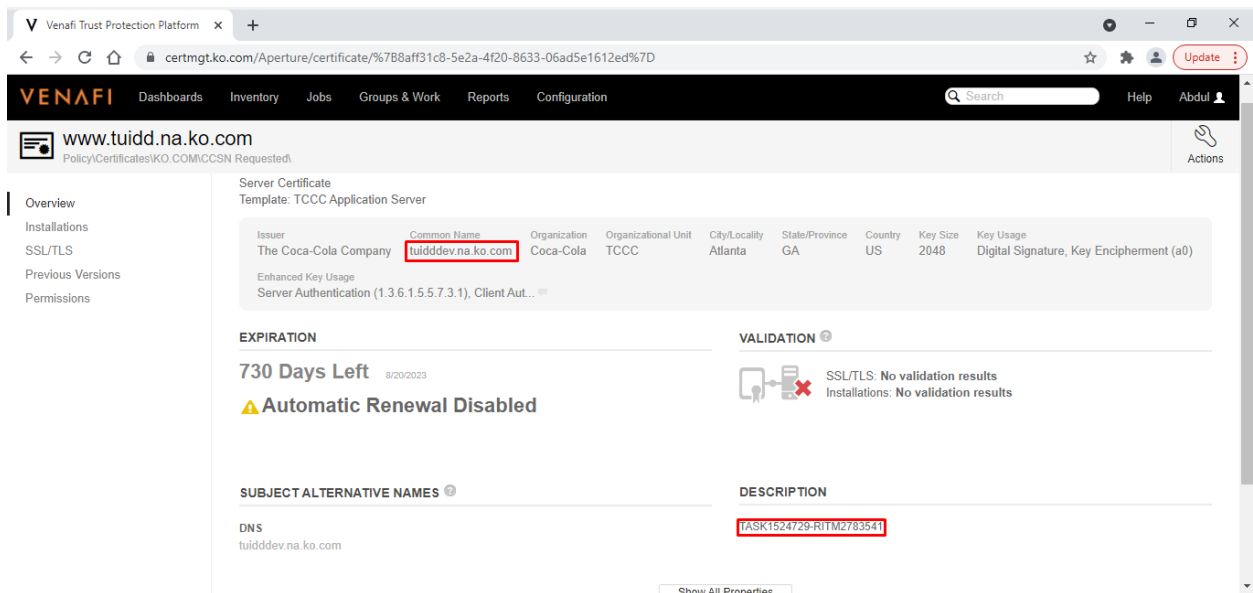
Venafi Trust Protection Platform ×
+

certmgt.ko.com/Aperture/certificate/%7B8aff31c8-5e2a-4f20-8633-06ad5e1612ed%7D

Update

VENAFI Dashboards Inventory Jobs Groups & Work Reports Configuration

Search

Help Abdul

www.tuidd.na.ko.com
Policy\Certificates\KO.COM\CCSN Requested\

Actions

Overview
Installations
SSL/TLS
Previous Versions
Permissions

Server Certificate
Template: TCCC Application Server

| Issuer | Common Name | Organization | Organizational Unit | City/Locality | State/Province | Country | Key Size | Key Usage |
|---|---|---|---|---|---|---|---|---|
| The Coca-Cola Company | tuidddev.na.ko.com | Coca-Cola | TCCC | Atlanta | GA | US | 2048 | Digital Signature, Key Encipherment (a0) |

Enhanced Key Usage
Server Authentication (1.3.6.1.5.5.7.3.1), Client Aut...

EXPIRATION

730 Days Left 8/20/2023

Automatic Renewal Disabled

VALIDATION

SSL/TLS: No validation results
Installations: No validation results

SUBJECT ALTERNATIVE NAMES

DNS
tuidddev.na.ko.com

DESCRIPTION

TASK1524729-RITM2783541

Show All Properties